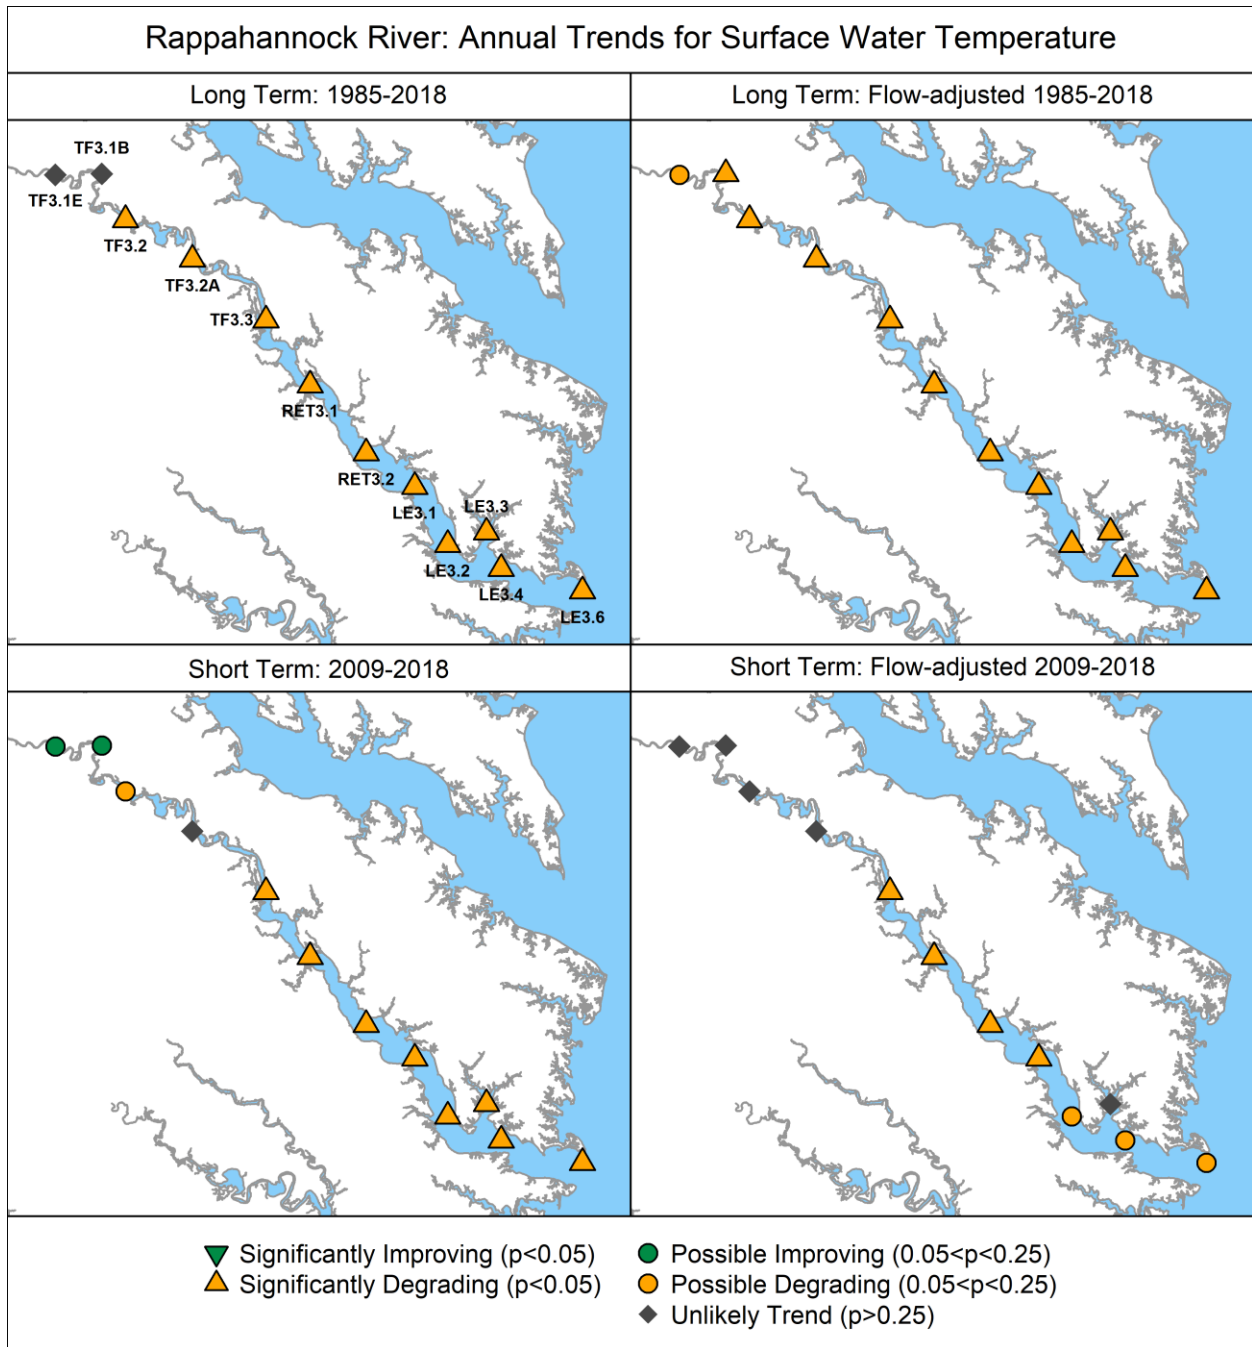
Rappahannock River: Annual Trends for Surface Water Temperature

Long Term: 1985-2018

TF3.1B
TF3.1E
TF3.2
TF3.2A
TF3.3
RET3.1
RET3.2
LE3.1
LE3.3
LE3.2
LE3.4
LE3.6

Long Term: Flow-adjusted 1985-2018

Short Term: 2009-2018

Short Term: Flow-adjusted 2009-2018

Significantly Improving (p<0.05)
Significantly Degrading (p<0.05)
Possible Improving (0.05<p<0.25)
Possible Degrading (0.05<p<0.25)
Unlikely Trend (p>0.25)